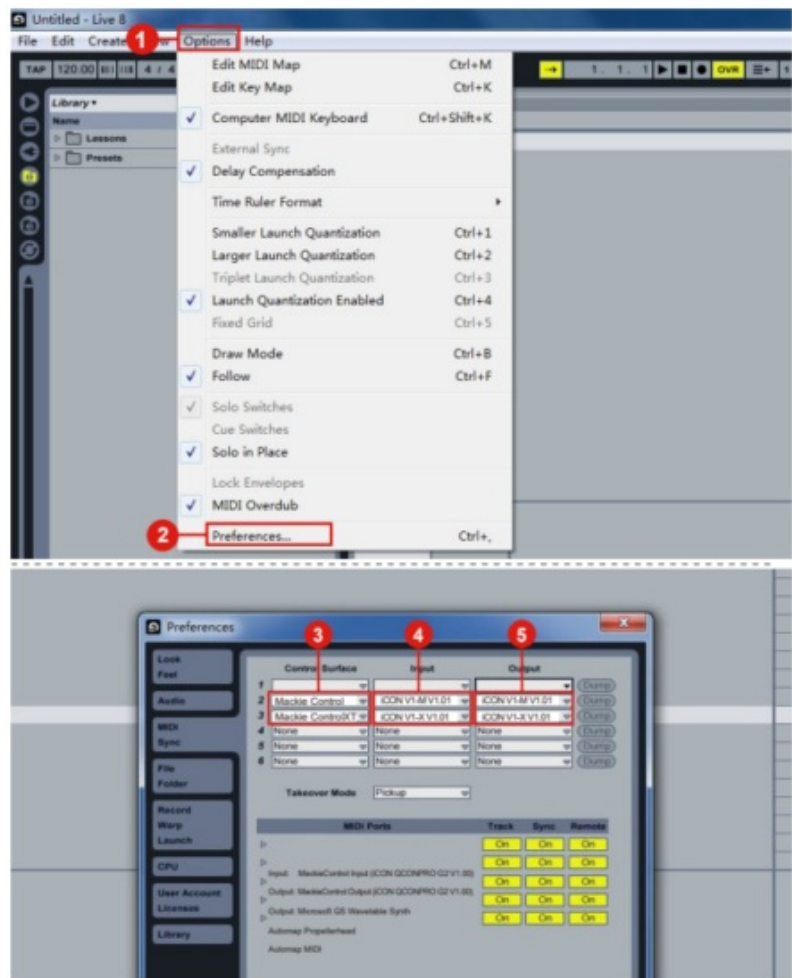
Untitled - Live 8

File Edit Create 1 w Options Help

TAP 120.00 4 / 4

Library
Name
Lessons
Presets

Edit MIDI Map Ctrl+M
Edit Key Map Ctrl+K
✓ Computer MIDI Keyboard Ctrl+Shift+K
External Sync
✓ Delay Compensation
Time Ruler Format
Smaller Launch Quantization Ctrl+1
Larger Launch Quantization Ctrl+2
Triplet Launch Quantization Ctrl+3
✓ Launch Quantization Enabled Ctrl+4
Fixed Grid Ctrl+5
Draw Mode Ctrl+B
✓ Follow Ctrl+F
✓ Solo Switches
Cue Switches
✓ Solo in Place
Lock Envelopes
✓ MIDI Overdub
2 Preferences... Ctrl+,

1. 1. 1 OVR

Preferences

Look Feel
Audio
MIDI Sync
File Folder
Record Warp Launch
CPU
User Account Licenses
Library

3 4 5

| | Control Surface | Input | Output | |
|---|---|---|---|---|
| 1 | | | | Dump |
| 2 | Mackie Control | iCON V1-M V1.01 | iCON V1-M V1.01 | Dump |
| 3 | Mackie Control XT | iCON V1-X V1.01 | iCON V1-X V1.01 | Dump |
| 4 | None | None | None | Dump |
| 5 | None | None | None | Dump |
| 6 | None | None | None | Dump |

Takeover Mode Pickup

| MIDI Ports | Track | Sync | Remote |
|---|---|---|---|
| | On | On | On |
| | On | On | On |
| Input: MackieControl Input (iCON QCONPRO G2 V1.00) | On | On | On |
| Output: MackieControl Output (iCON QCONPRO G2 V1.00) | On | On | On |
| Output: Microsoft GS Wavetable Synth | On | On | On |
| Automap Propellerhead | | | |
| Automap MIDI | | | |